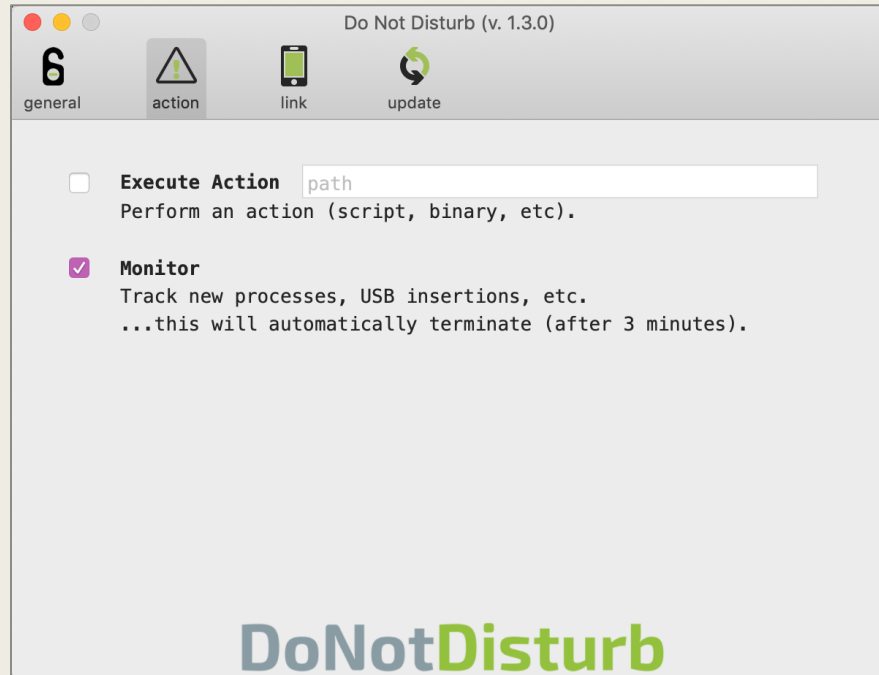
Do Not Disturb (v. 1.3.0)

general action link update

Execute Action path
Perform an action (script, binary, etc).

Monitor
Track new processes, USB insertions, etc.
...this will automatically terminate (after 3 minutes).

DoNotDisturb